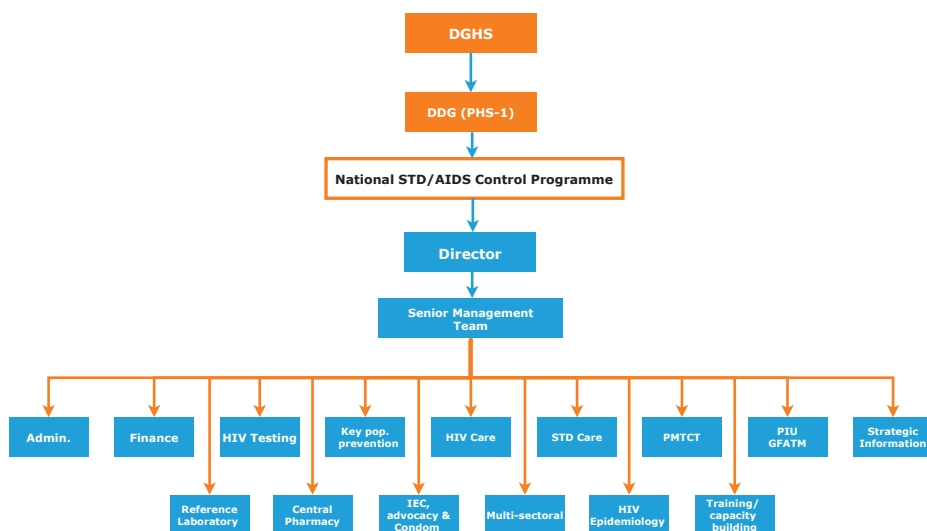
DGHS

DDG (PHS-1)

National STD/AIDS Control Programme

Director

Senior Management Team

Admin.

Finance

HIV Testing

Key pop. prevention

HIV Care

STD Care

PMTCT

PIU GFATM

Strategic Information

Reference Laboratory

Central Pharmacy

IEC, advocacy & Condom

Multi-sectoral

HIV Epidemiology

Training/ capacity building